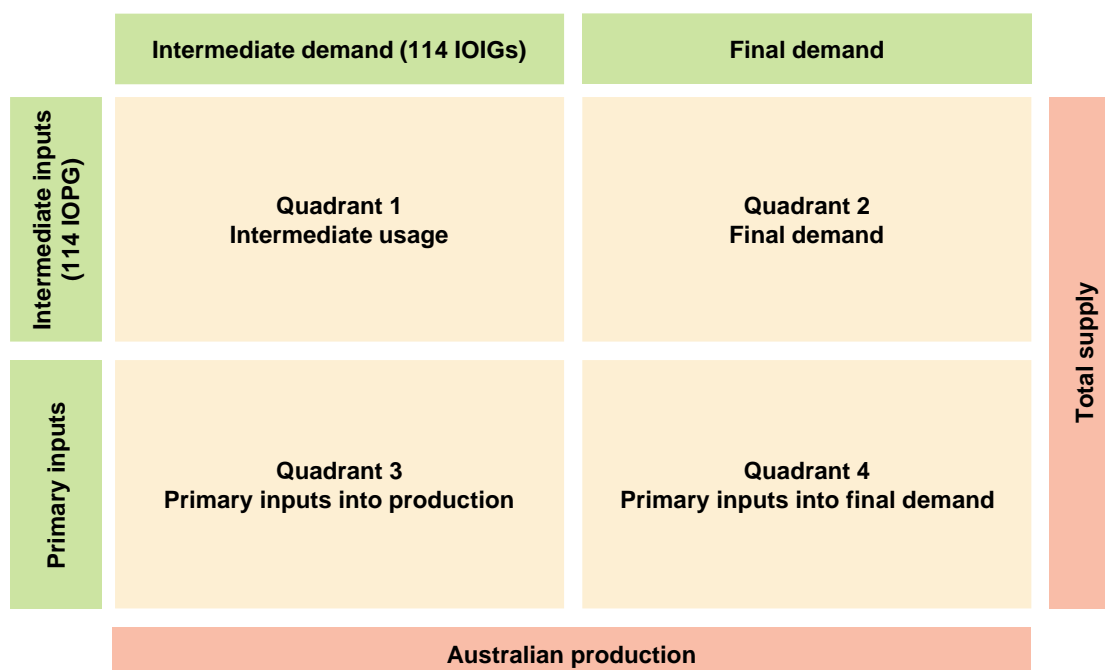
Intermediate demand (114 IOIGs)

Final demand

Intermediate inputs (114 IOPG)

Quadrant 1
Intermediate usage

Quadrant 2
Final demand

Total supply

Primary inputs

Quadrant 3
Primary inputs into production

Quadrant 4
Primary inputs into final demand

Australian production